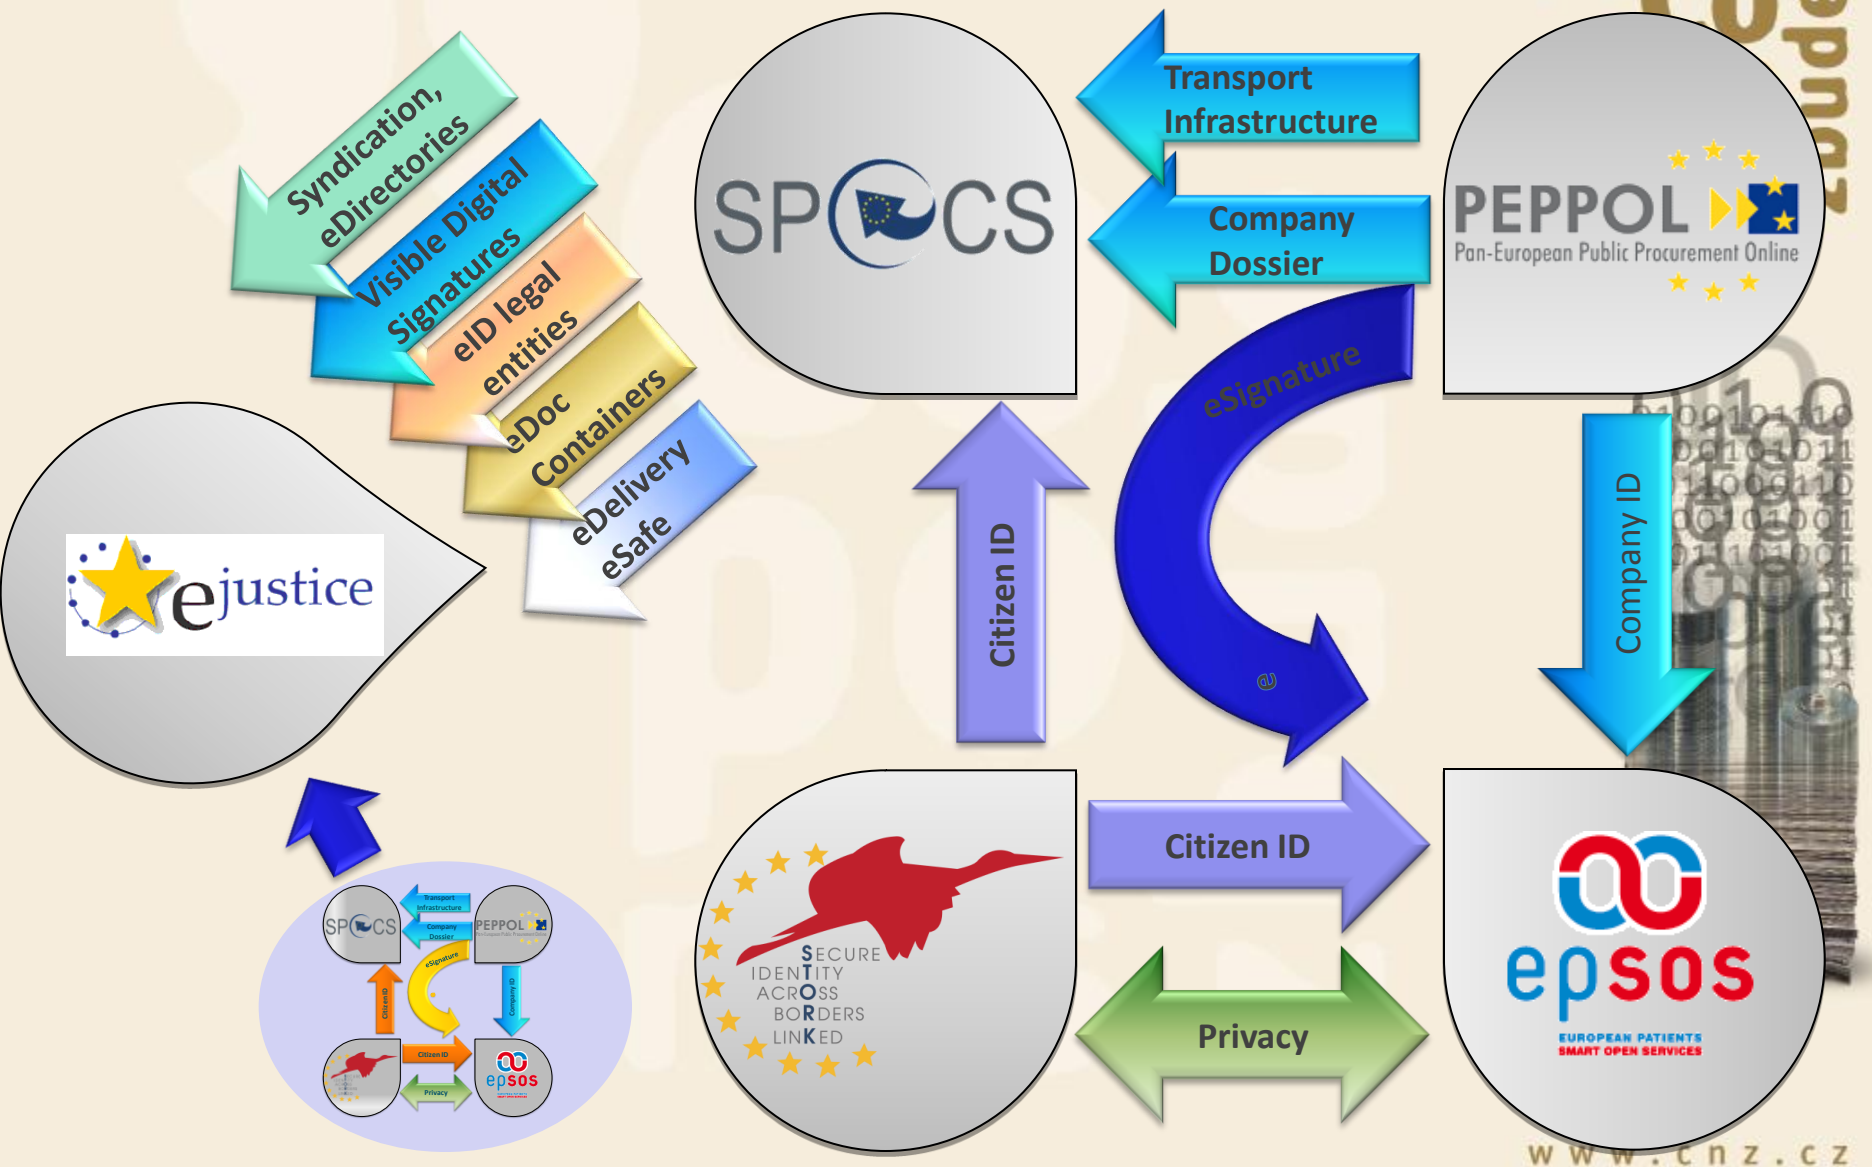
Syndication, eDirectories

Visible Digital Signatures

eID legal entities

eDoc Containers

eDelivery eSafe

ejustice

SPOCS

Transport Infrastructure

Company Dossier

PEPPOL

Pan-European Public Procurement Online

eSignature

Citizen ID

Company ID

SECURE IDENTITY ACROSS BORDERS LINKED

Citizen ID

Privacy

epsos

EUROPEAN PATIENTS SMART OPEN SERVICES

SPOCS

Transport Infrastructure

Company Dossier

PEPPOL

eSignature

Citizen ID

Company ID

Citizen ID

Privacy

epsos

www.cnz.cz